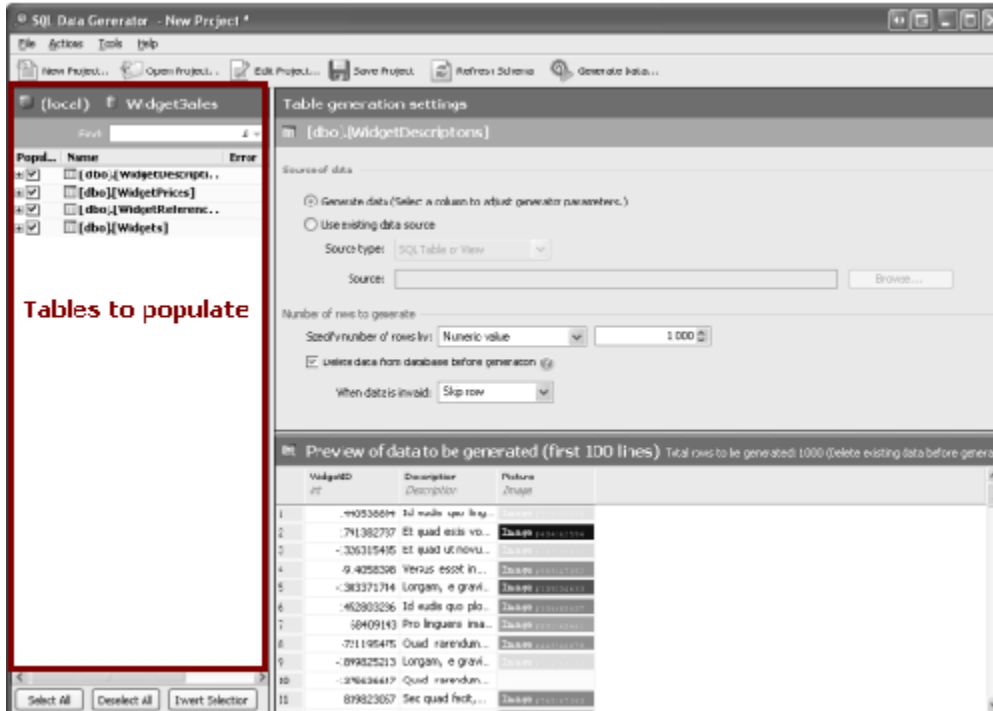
SQL Data Generator - New Project *

File Actions Tools Help

New Project... Open Project... Edit Project... Save Project Refresh Schema Generate Data...

(local) WidgetSales

Find

| Popul... | Name | Error |
|---|---|---|
| ☑ | [dbo].[WidgetDescripti... | |
| ☑ | [dbo].[WidgetPrices] | |
| ☑ | [dbo].[WidgetReferenc... | |
| ☑ | [dbo].[Widgets] | |

Tables to populate

Select All Deselect All Invert Selection

Table generation settings

[dbo].[WidgetDescriptions]

Source of data

Generate data (Select a column to adjust generator parameters.)

Use existing data source

Source type: SQL Table or View

Source:

Browse...

Number of rows to generate

Specify number of rows by: Numeric value 1 000

Delete data from database before generation

When data is invalid: Skip row

Preview of data to be generated (first 100 lines) Total rows to be generated: 1000 (Delete existing data before genera

| | WidgetID int | Description Description | Picture Image |
|---|---|---|---|
| 1 | -440538684 | Id eudis quo linq... | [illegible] |
| 2 | 791382737 | Et quad essis vo... | Image |
| 3 | -326315485 | Et quad ut novu... | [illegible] |
| 4 | 9.4058398 | Versus esset in... | Image |
| 5 | -383371714 | Lorgam, e gravi... | Image |
| 6 | 462803296 | Id eudis quo plo... | Image |
| 7 | 68409143 | Pro linguens ima... | Image |
| 8 | -721195475 | Quad rarendum... | Image |
| 9 | -898825213 | Lorgam, e gravi... | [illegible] |
| 10 | -376436417 | Quad rarendum... | |
| 11 | 839823057 | Sec quad fecit,... | Image |